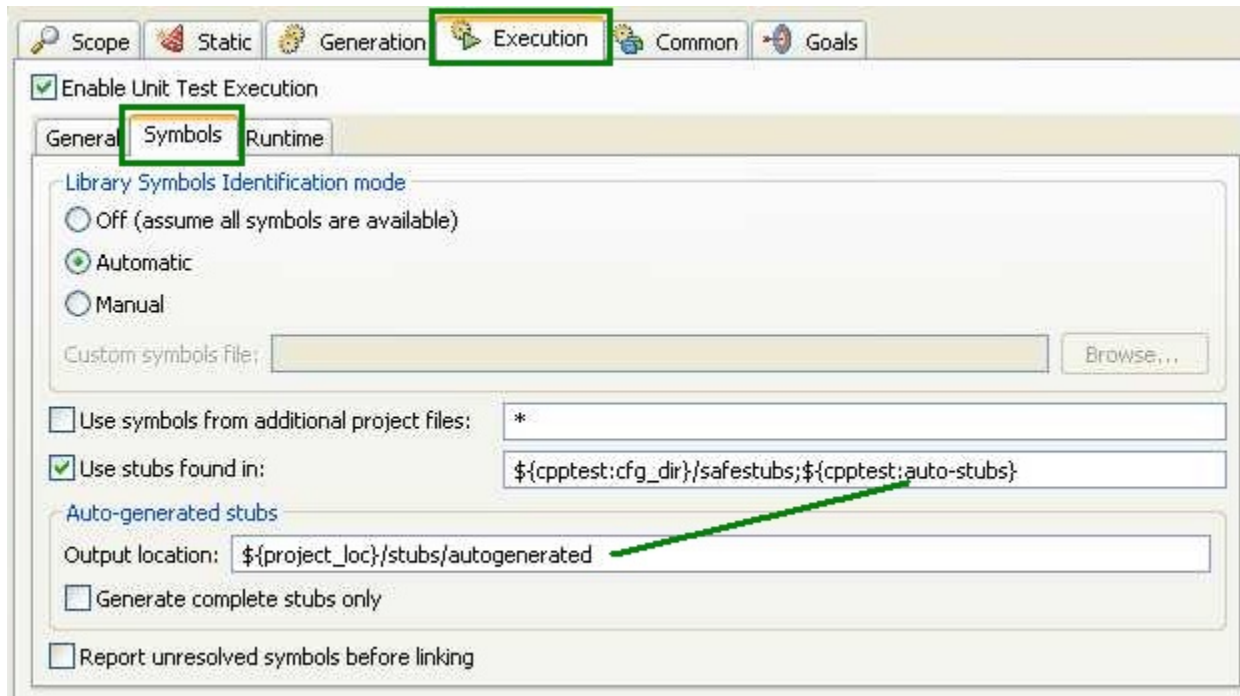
Scope | Static | Generation | Execution | Common | Goals

Enable Unit Test Execution

General | Symbols | Runtime

Library Symbols Identification mode

Off (assume all symbols are available)

Automatic

Manual

Custom symbols file: | Browse...

Use symbols from additional project files: | *

Use stubs found in: | ${cpptest:cfg_dir}/safestubs;${cpptest:auto-stubs}

Auto-generated stubs

Output location: | ${project_loc}/stubs/autogenerated

Generate complete stubs only

Report unresolved symbols before linking